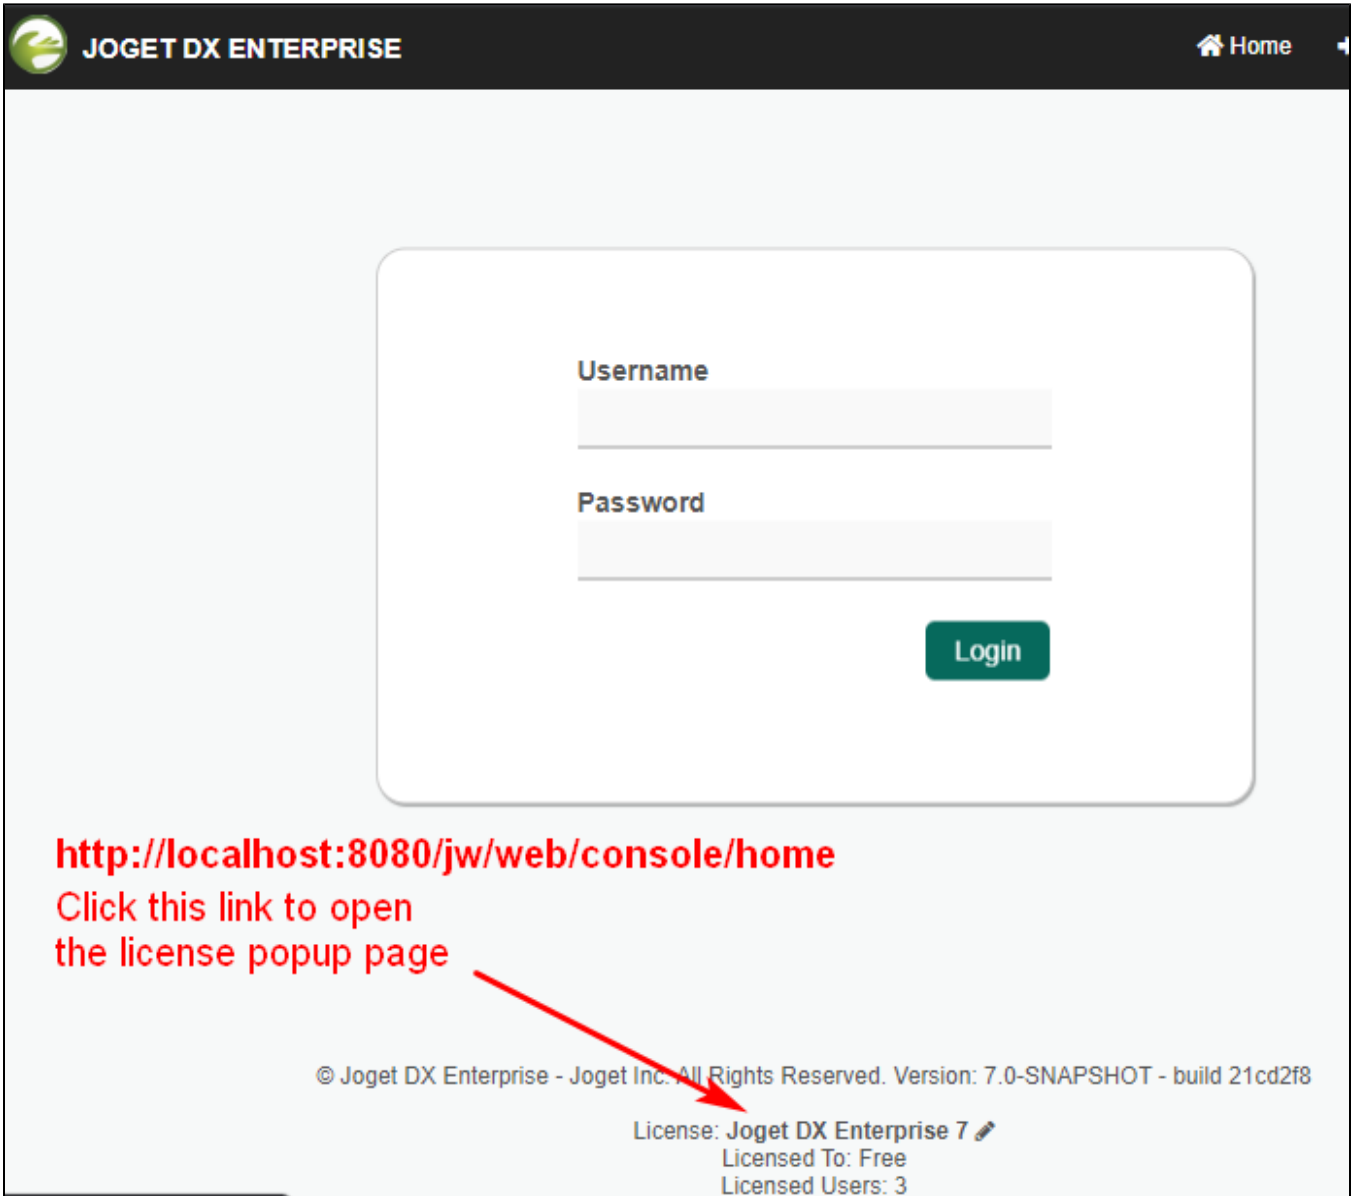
JOGET DX ENTERPRISE

Home

Username

Password

Login

http://localhost:8080/jw/web/console/home

Click this link to open the license popup page

© Joget DX Enterprise - Joget Inc. All Rights Reserved. Version: 7.0-SNAPSHOT - build 21cd2f8

License: Joget DX Enterprise 7
Licensed To: Free
Licensed Users: 3